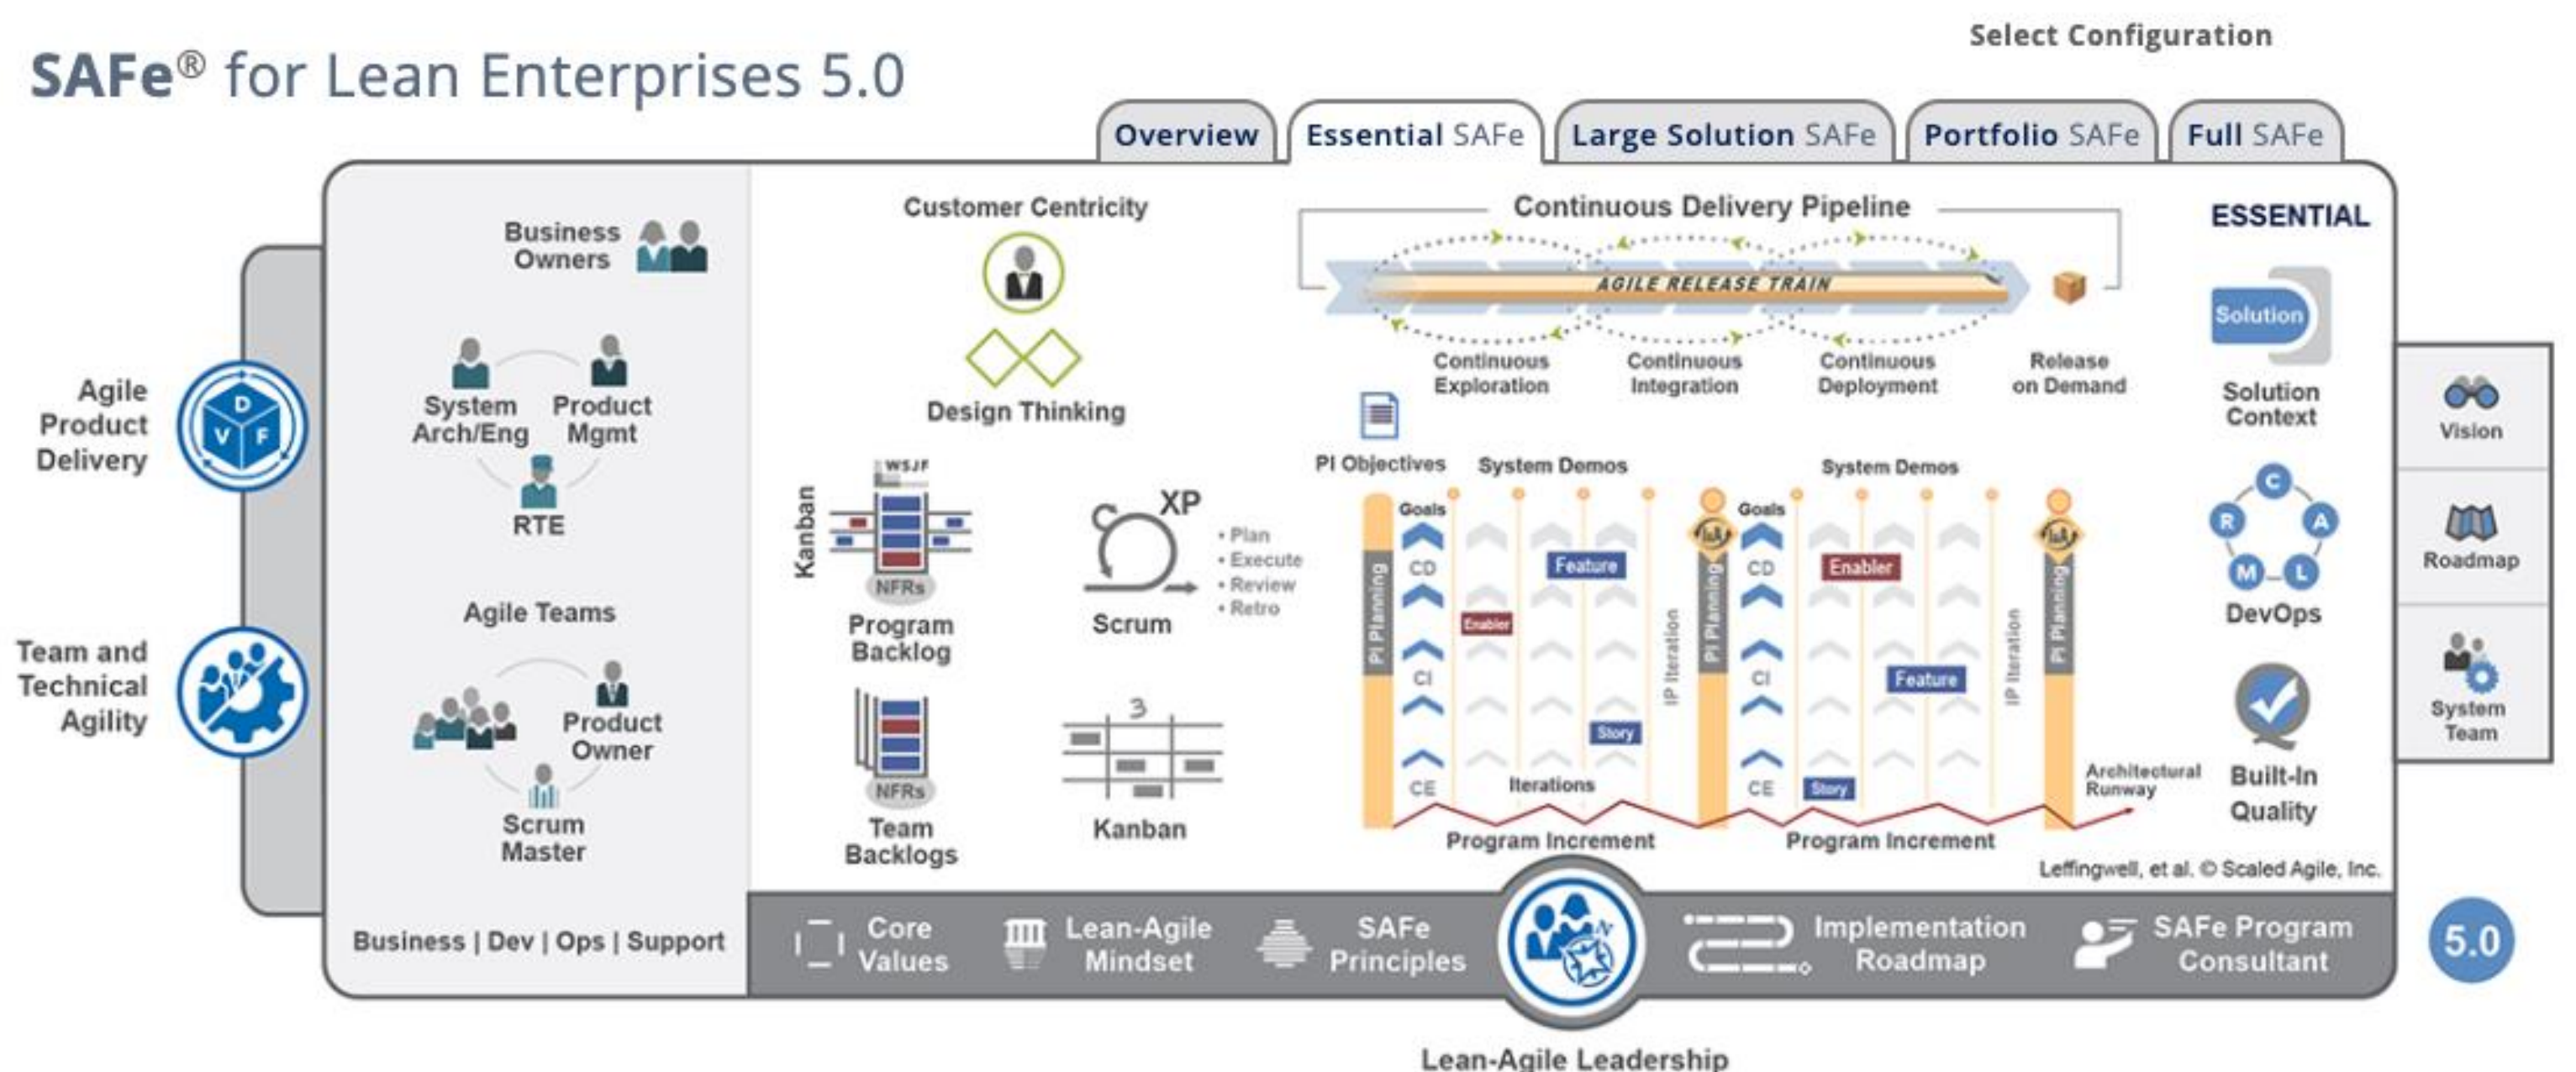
SAFe® for Lean Enterprises 5.0

Select Configuration

Overview | Essential SAFe | Large Solution SAFe | Portfolio SAFe | Full SAFe

Agile Product Delivery

D V F

Team and Technical Agility

Business Owners

System Arch/Eng

Product Mgmt

RTE

Agile Teams

Product Owner

Scrum Master

Business | Dev | Ops | Support

Customer Centricity

Design Thinking

Kanban

WSJF

NFRs

Program Backlog

XP

Scrum

• Plan
• Execute
• Review
• Retro

NFRs

Team Backlogs

3

Kanban

Continuous Delivery Pipeline

AGILE RELEASE TRAIN

Continuous Exploration

Continuous Integration

Continuous Deployment

Release on Demand

PI Objectives

System Demos

System Demos

Goals

CD

CI

CE

PI Planning

Feature

Enabler

Story

Iterations

IP Iteration

Goals

CD

CI

CE

PI Planning

Enabler

Feature

Story

IP Iteration

PI Planning

Architectural Runway

Program Increment

Program Increment

ESSENTIAL

Solution

Solution Context

C R A M L

DevOps

Built-In Quality

Vision

Roadmap

System Team

Leffingwell, et al. © Scaled Agile, Inc.

Core Values

Lean-Agile Mindset

SAFe Principles

Implementation Roadmap

SAFe Program Consultant

5.0

Lean-Agile Leadership